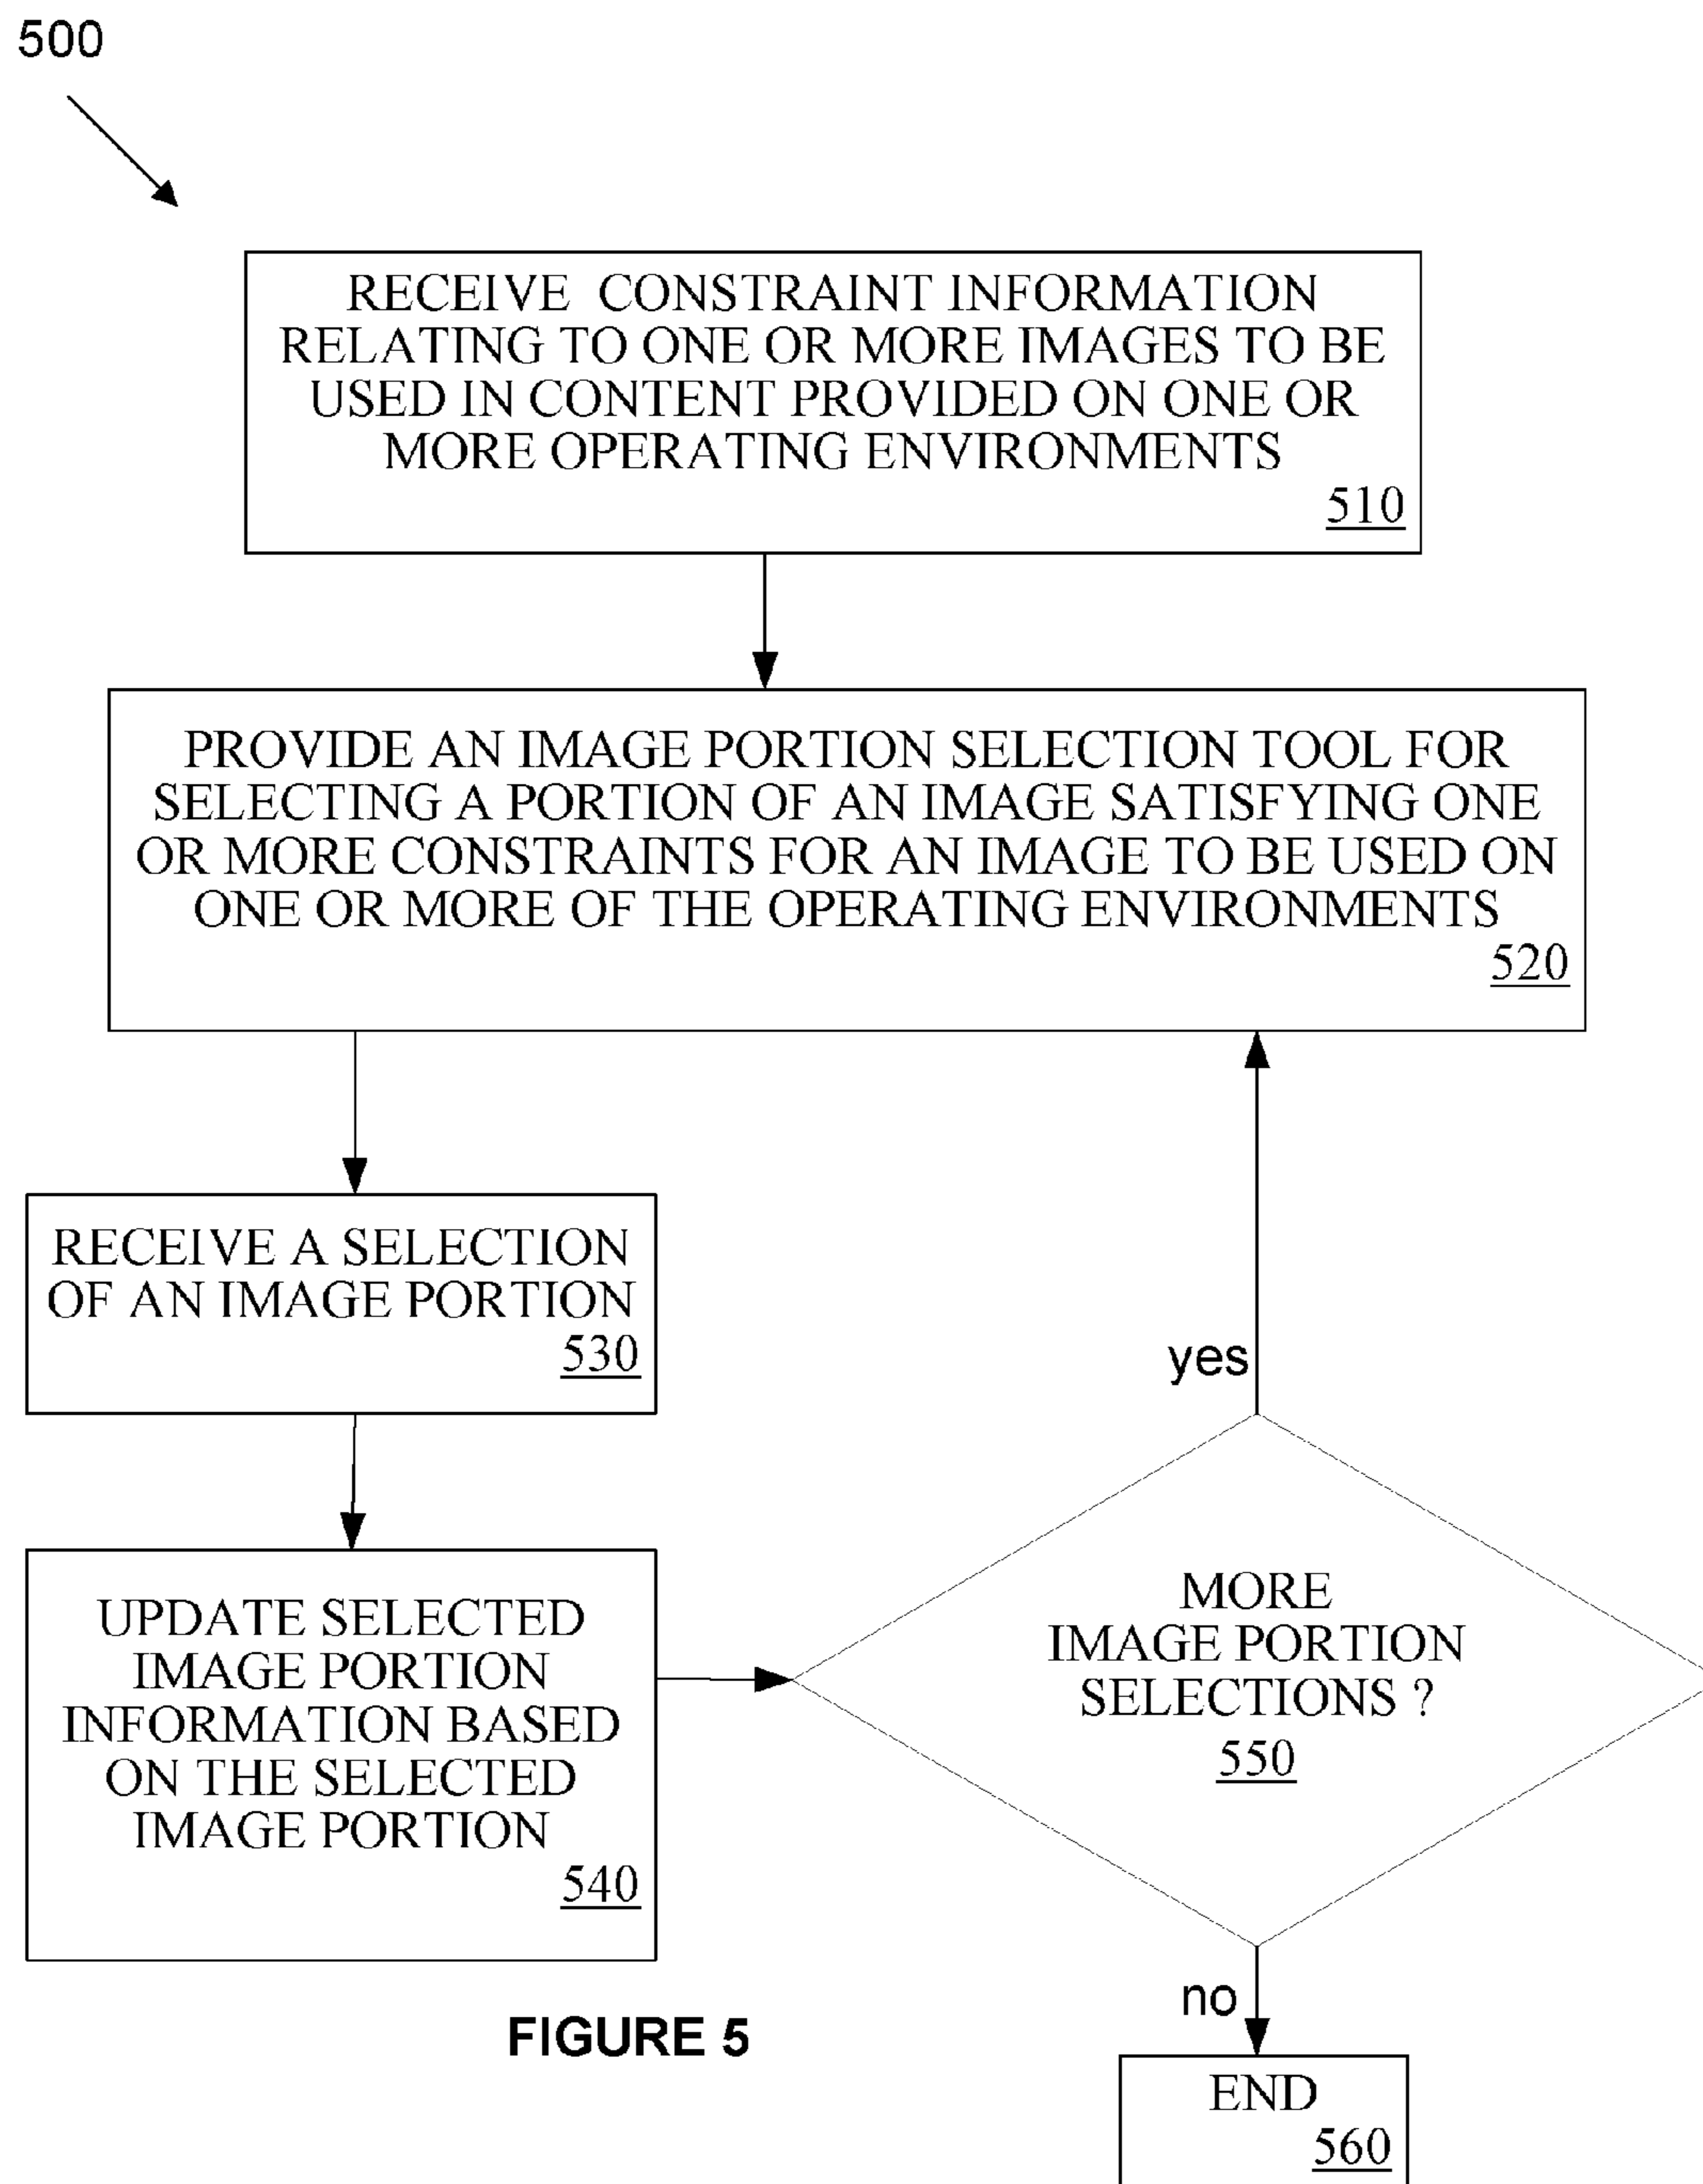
500

RECEIVE CONSTRAINT INFORMATION RELATING TO ONE OR MORE IMAGES TO BE USED IN CONTENT PROVIDED ON ONE OR MORE OPERATING ENVIRONMENTS
510

PROVIDE AN IMAGE PORTION SELECTION TOOL FOR SELECTING A PORTION OF AN IMAGE SATISFYING ONE OR MORE CONSTRAINTS FOR AN IMAGE TO BE USED ON ONE OR MORE OF THE OPERATING ENVIRONMENTS
520

RECEIVE A SELECTION OF AN IMAGE PORTION
530

UPDATE SELECTED IMAGE PORTION INFORMATION BASED ON THE SELECTED IMAGE PORTION
540

yes

MORE IMAGE PORTION SELECTIONS ?
550

no

FIGURE 5

END
560